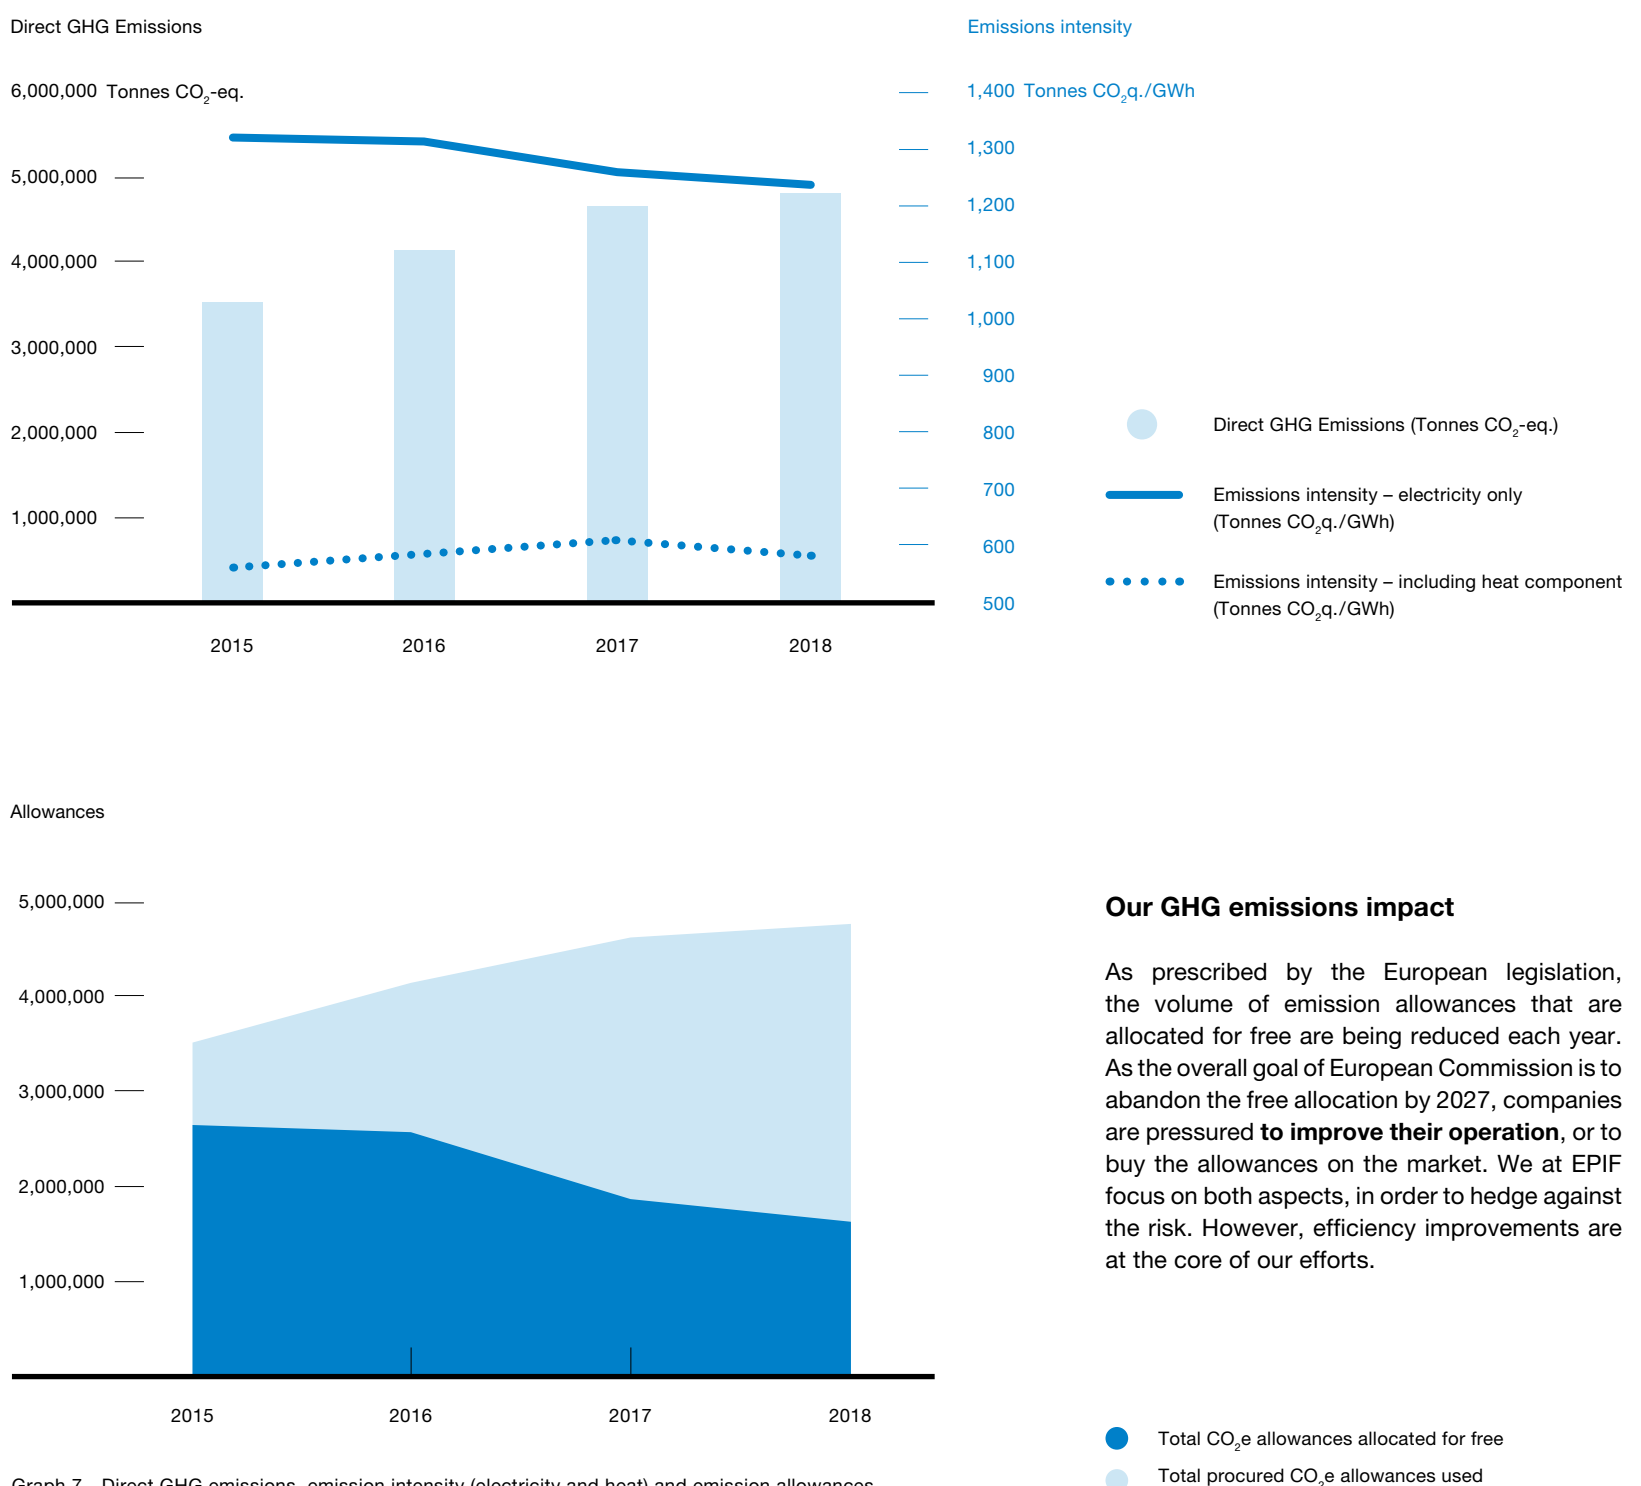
Direct GHG Emissions

6,000,000 Tonnes $CO_2$-eq.

5,000,000

4,000,000

3,000,000

2,000,000

1,000,000

2015 2016 2017 2018

Emissions intensity

1,400 Tonnes $CO_2$q./GWh

1,300

1,200

1,100

1,000

900

800

700

600

500

Direct GHG Emissions (Tonnes $CO_2$-eq.)

Emissions intensity – electricity only (Tonnes $CO_2$q./GWh)

Emissions intensity – including heat component (Tonnes $CO_2$q./GWh)

Allowances

5,000,000

4,000,000

3,000,000

2,000,000

1,000,000

2015 2016 2017 2018

Our GHG emissions impact

As prescribed by the European legislation, the volume of emission allowances that are allocated for free are being reduced each year. As the overall goal of European Commission is to abandon the free allocation by 2027, companies are pressured **to improve their operation**, or to buy the allowances on the market. We at EPIF focus on both aspects, in order to hedge against the risk. However, efficiency improvements are at the core of our efforts.

Total $CO_2$e allowances allocated for free

Total procured $CO_2$e allowances used

Graph 7 – Direct GHG emissions, emission intensity (electricity and heat) and emission allowances